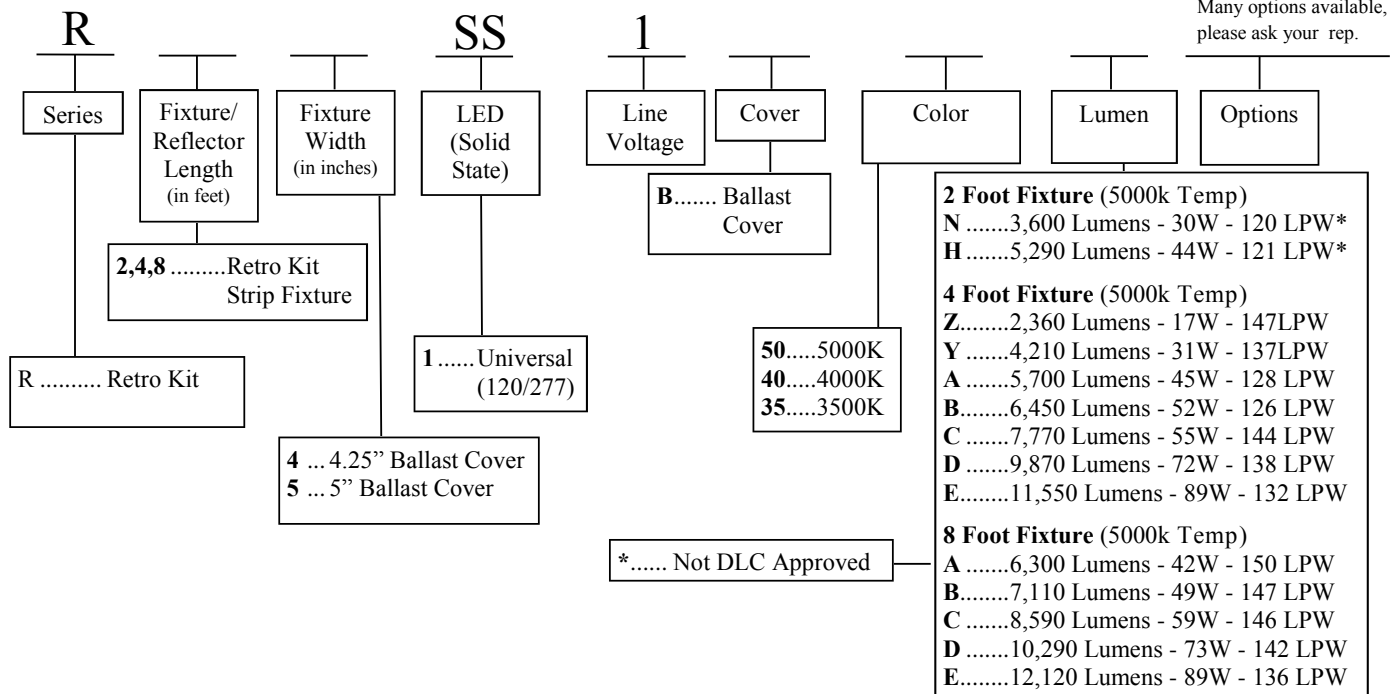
Many options available, please ask your rep.

R SS 1

Series

Fixture/ Reflector Length (in feet)

Fixture Width (in inches)

LED (Solid State)

Line Voltage

Cover

Color

Lumen

Options

B....... Ballast Cover

2 Foot Fixture (5000k Temp)
N .......3,600 Lumens - 30W - 120 LPW*
H .......5,290 Lumens - 44W - 121 LPW*

4 Foot Fixture (5000k Temp)
Z........2,360 Lumens - 17W - 147LPW
Y .......4,210 Lumens - 31W - 137LPW
A .......5,700 Lumens - 45W - 128 LPW
B........6,450 Lumens - 52W - 126 LPW
C .......7,770 Lumens - 55W - 144 LPW
D .......9,870 Lumens - 72W - 138 LPW
E........11,550 Lumens - 89W - 132 LPW

8 Foot Fixture (5000k Temp)
A .......6,300 Lumens - 42W - 150 LPW
B........7,110 Lumens - 49W - 147 LPW
C .......8,590 Lumens - 59W - 146 LPW
D .......10,290 Lumens - 73W - 142 LPW
E........12,120 Lumens - 89W - 136 LPW

2,4,8 .........Retro Kit Strip Fixture

R .......... Retro Kit

1 ......Universal (120/277)

50.....5000K
40.....4000K
35.....3500K

4 ... 4.25" Ballast Cover
5 ... 5" Ballast Cover

*...... Not DLC Approved